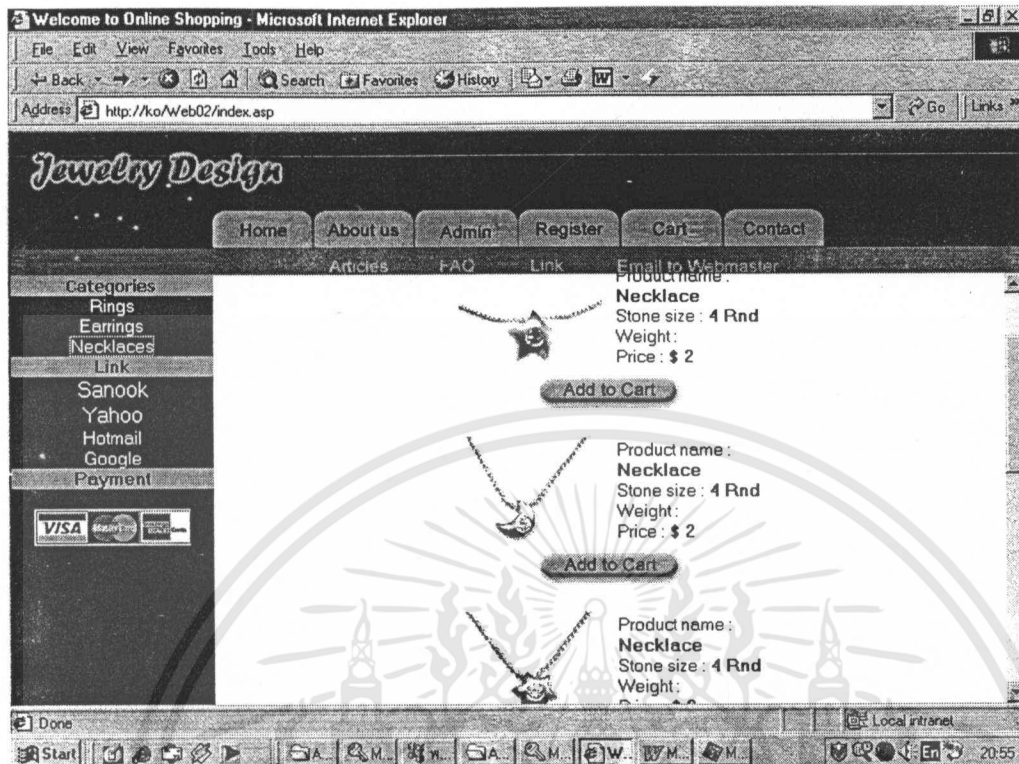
Welcome to Online Shopping - Microsoft Internet Explorer

File Edit View Favorites Tools Help

Back Search Favorites History

Address http://ko/Web02/index.asp Go Links

Jewelry Design

Home About us Admin Register Cart Contact

Articles FAQ Link Email to Webmaster

Categories
Rings
Earrings
Necklaces
Link
Sanook
Yahoo
Hotmail
Google
Payment

VISA

Product name :
Necklace
Stone size : 4 Rnd
Weight :
Price : $ 2

Add to Cart

Product name :
Necklace
Stone size : 4 Rnd
Weight :
Price : $ 2

Add to Cart

Product name :
Necklace
Stone size : 4 Rnd
Weight :
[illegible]

Done Local intranet

Start A.. M.. A.. M.. W.. M.. M.. 20:55